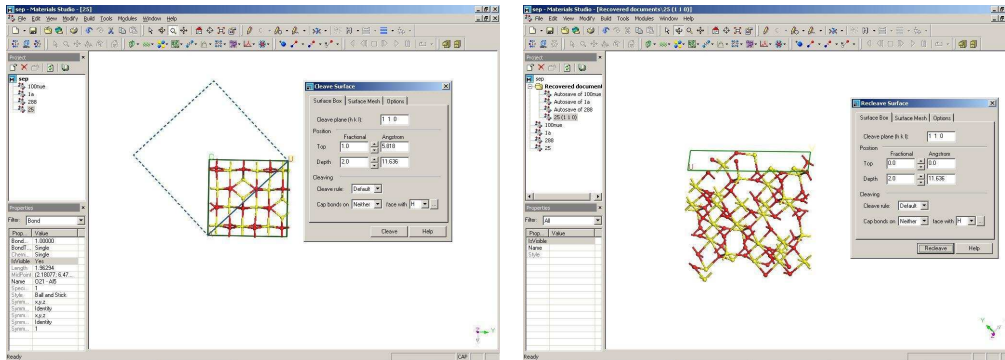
sep - Materials Studio - [25]

File Edit View Modify Build Tools Modules Window Help

Project

sep
100nue
1a
288
25

Properties

Filter: Bond

| Prop... | Value |
|---|---|
| Bond... | 1.00000 |
| BondT... | Single |
| Chemi... | Single |
| IsVisible | Yes |
| Length | 1.96294 |
| MidPoint | (2.18077, 6.47... |
| Name | O21 - Al5 |
| Speci... | 1 |
| Style | Ball and Stick |
| Symm... | x,y,z |
| Symm... | Identity |
| Symm... | x,y,z |
| Symm... | Identity |
| Symm... | 1 |

Cleave Surface

Surface Box | Surface Mesh | Options

Cleave plane (h k l): 1 1 0

Position

Fractional Angstrom

Top 1.0 5.818

Depth 2.0 11.636

Cleaving

Cleave rule: Default

Cap bonds on: Neither face with: H

Cleave Help

Ready

CAP

sep - Materials Studio - [Recovered documents\25 (1 1 0)]

File Edit View Modify Build Tools Modules Window Help

Project

sep
Recovered document
Autosave of 100nue
Autosave of 1a
Autosave of 288
25 (1 1 0)
100nue
1a
288
25

Properties

Filter: All

| Prop... | Value |
|---|---|
| IsVisible | |
| Name | |
| Style | |

Recleave Surface

Surface Box | Surface Mesh | Options

Cleave plane (h k l): 1 1 0

Position

Fractional Angstrom

Top 0.0 0.0

Depth 2.0 11.636

Cleaving

Cleave rule: Default

Cap bonds on: Neither face with: H

Recleave Help

Ready